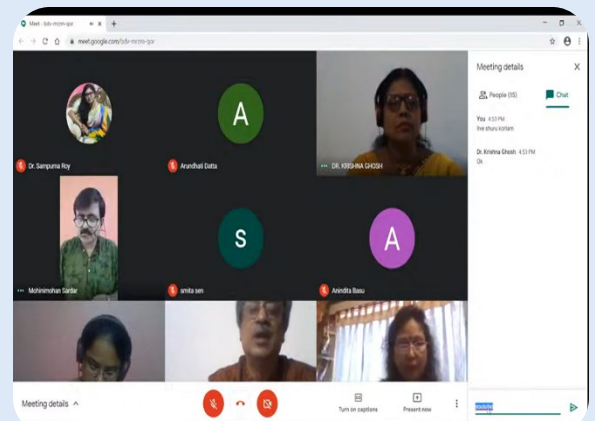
Meet - bdv-mzm-qsr
meet.google.com/bdv-mzm-qsr

Dr. Sampurna Roy
A
Arundhati Datta
DR. KRISHNA GHOSH
Mohinimohan Sardar
S
smita sen
A
Anindita Basu

Meeting details
People (15)
Chat
You 4:53 PM
Ire shuru korlam
Dr. Krishna Ghosh 4:53 PM
Ok

Meeting details
Turn on captions
Present now